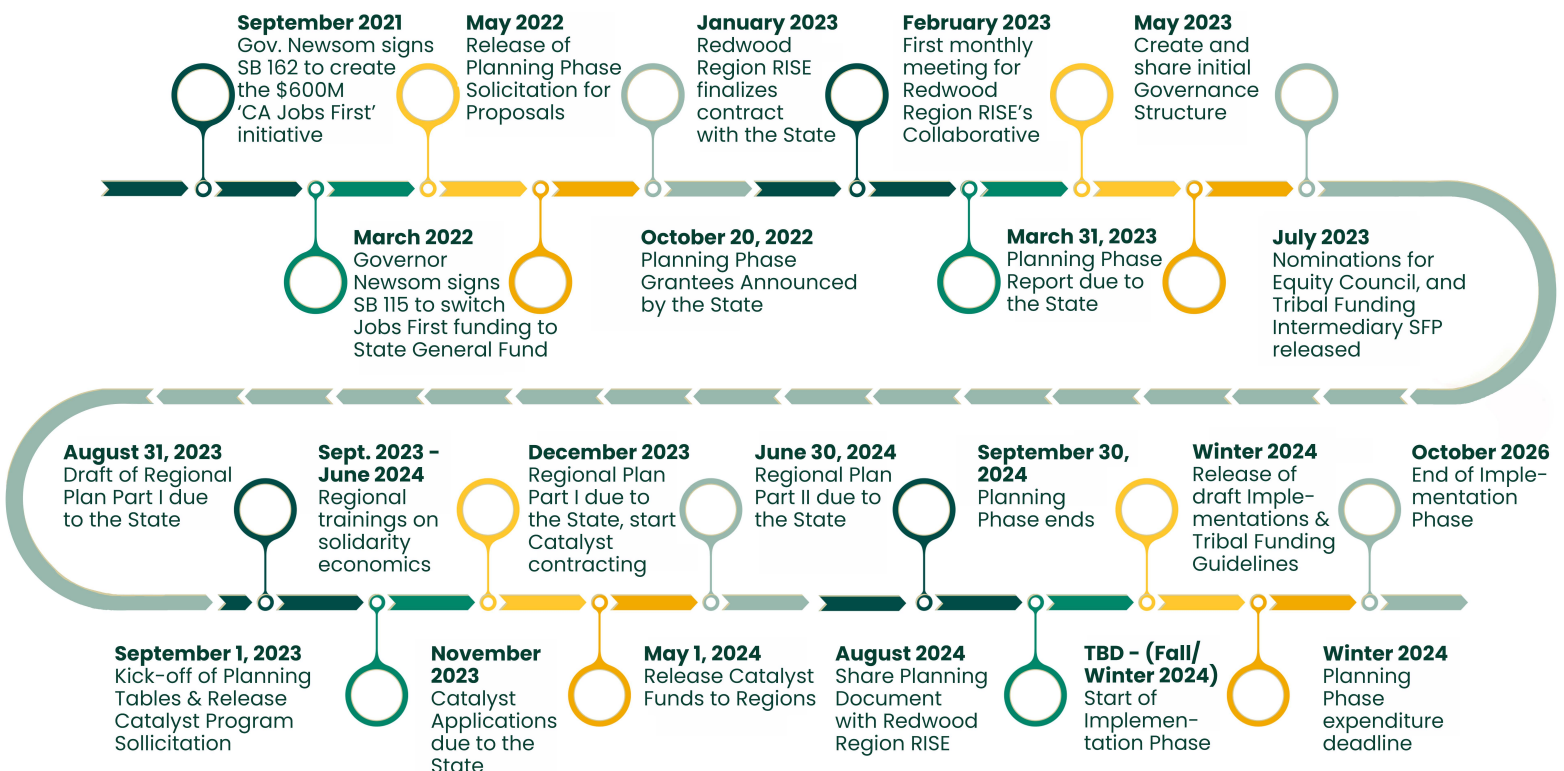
September 2021
Gov. Newsom signs SB 162 to create the $600M ‘CA Jobs First’ initiative

May 2022
Release of Planning Phase Solicitation for Proposals

January 2023
Redwood Region RISE finalizes contract with the State

February 2023
First monthly meeting for Redwood Region RISE’s Collaborative

May 2023
Create and share initial Governance Structure

March 2022
Governor Newsom signs SB 115 to switch Jobs First funding to State General Fund

October 20, 2022
Planning Phase Grantees Announced by the State

March 31, 2023
Planning Phase Report due to the State

July 2023
Nominations for Equity Council, and Tribal Funding Intermediary SFP released

August 31, 2023
Draft of Regional Plan Part I due to the State

Sept. 2023 - June 2024
Regional trainings on solidarity economics

December 2023
Regional Plan Part I due to the State, start Catalyst contracting

June 30, 2024
Regional Plan Part II due to the State

September 30, 2024
Planning Phase ends

Winter 2024
Release of draft Implementations & Tribal Funding Guidelines

October 2026
End of Implementation Phase

September 1, 2023
Kick-off of Planning Tables & Release Catalyst Program Sollicitation

November 2023
Catalyst Applications due to the State

May 1, 2024
Release Catalyst Funds to Regions

August 2024
Share Planning Document with Redwood Region RISE

TBD - (Fall/ Winter 2024)
Start of Implementation Phase

Winter 2024
Planning Phase expenditure deadline